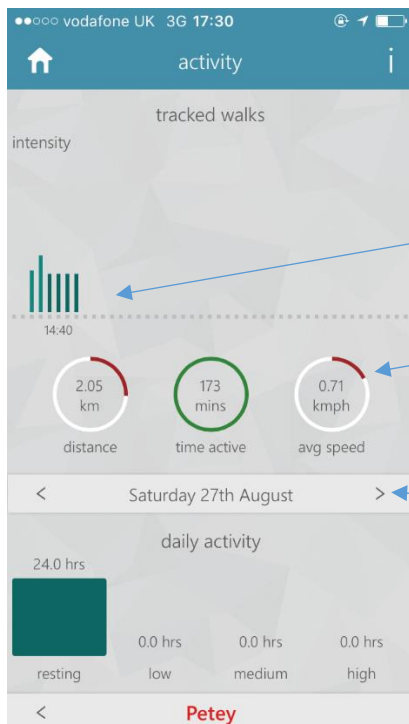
●●○○○ vodafone UK 3G 17:30

activity

i

tracked walks

intensity

14:40

2.05 km

distance

173 mins

time active

0.71 kmph

avg speed

< Saturday 27th August >

daily activity

24.0 hrs

resting

0.0 hrs

low

0.0 hrs

medium

0.0 hrs

high

< Petey